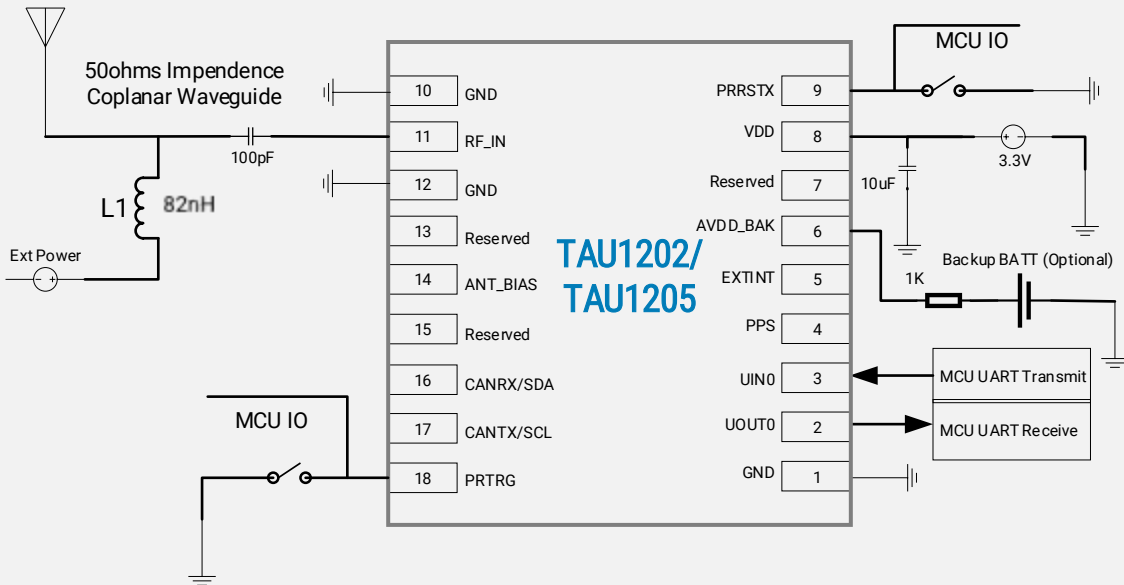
50ohms Impendence
Coplanar Waveguide

100pF

L1 82nH

Ext Power

MCU IO

10 GND
11 RF_IN
12 GND
13 Reserved
14 ANT_BIAS
15 Reserved
16 CANRX/SDA
17 CANTX/SCL
18 PRTRG

TAU1202/
TAU1205

PRRSTX 9
VDD 8
Reserved 7
AVDD_BAK 6
EXTINT 5
PPS 4
UIN0 3
UOUT0 2
GND 1

MCU IO

3.3V

10uF

Backup BATT (Optional)

1K

MCU UART Transmit

MCU UART Receive